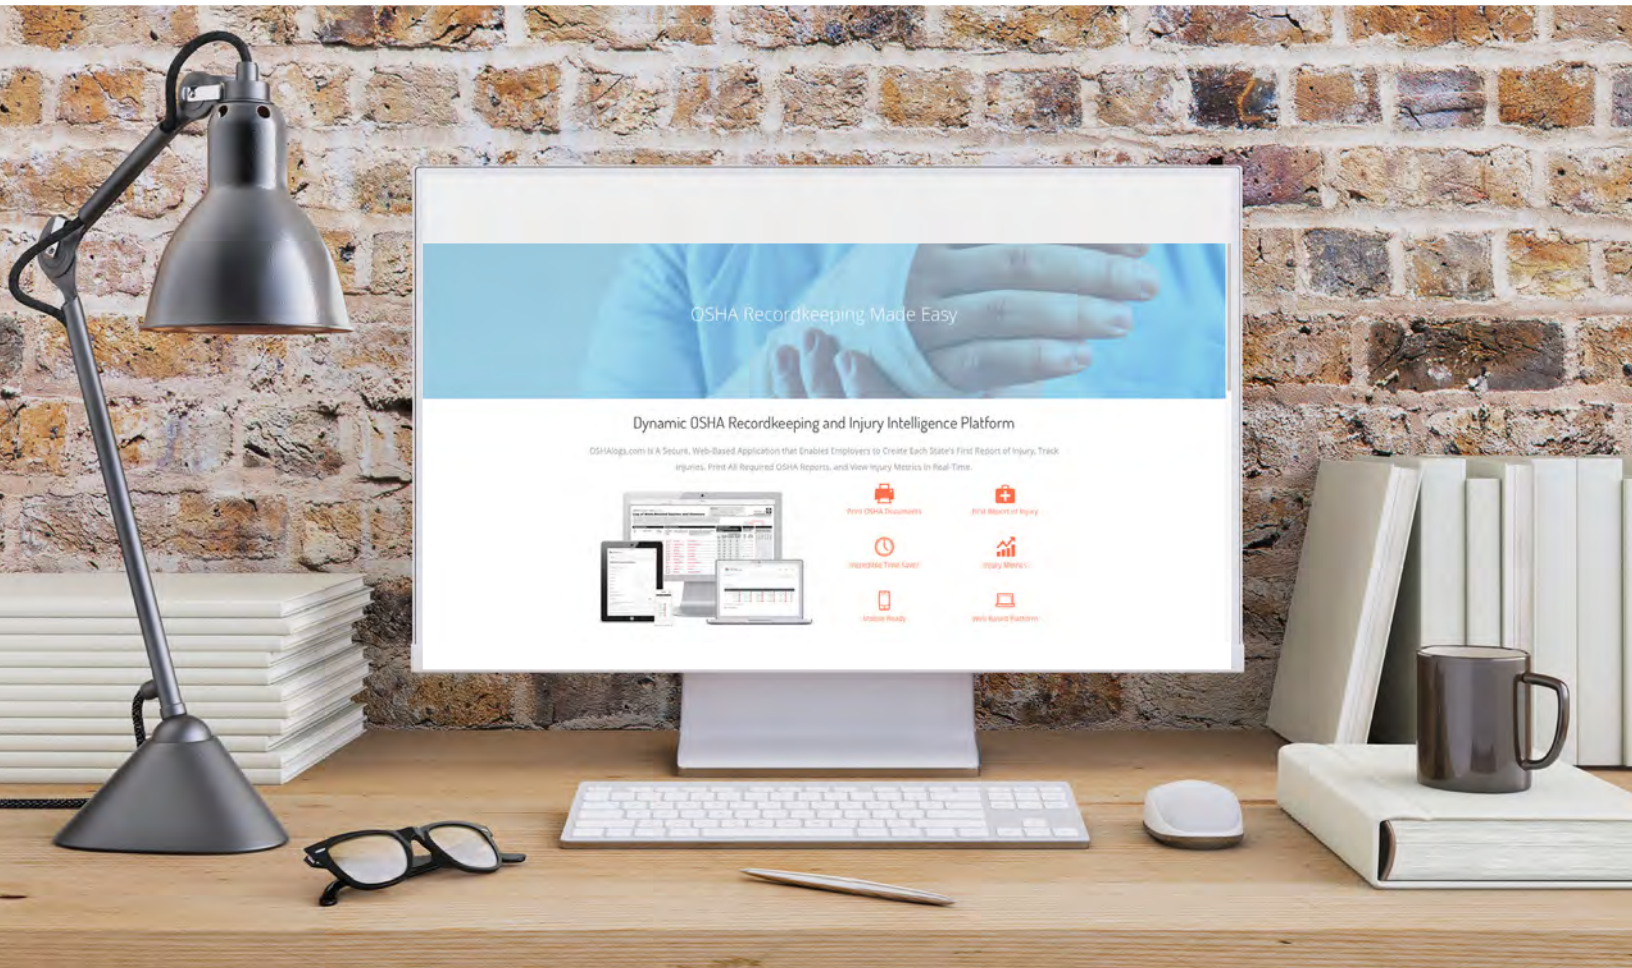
OSHA Recordkeeping Made Easy

Dynamic OSHA Recordkeeping and Injury Intelligence Platform

OSHAlogs.com Is A Secure, Web-Based Application that Enables Employers to Create Each State's First Report of Injury, Track Injuries, Print All Required OSHA Reports, and View Injury Metrics in Real-Time.

Print OSHA Documents

First Report of Injury

Incredible Time Saver

Injury Metrics

Mobile Ready

Web Based Platform